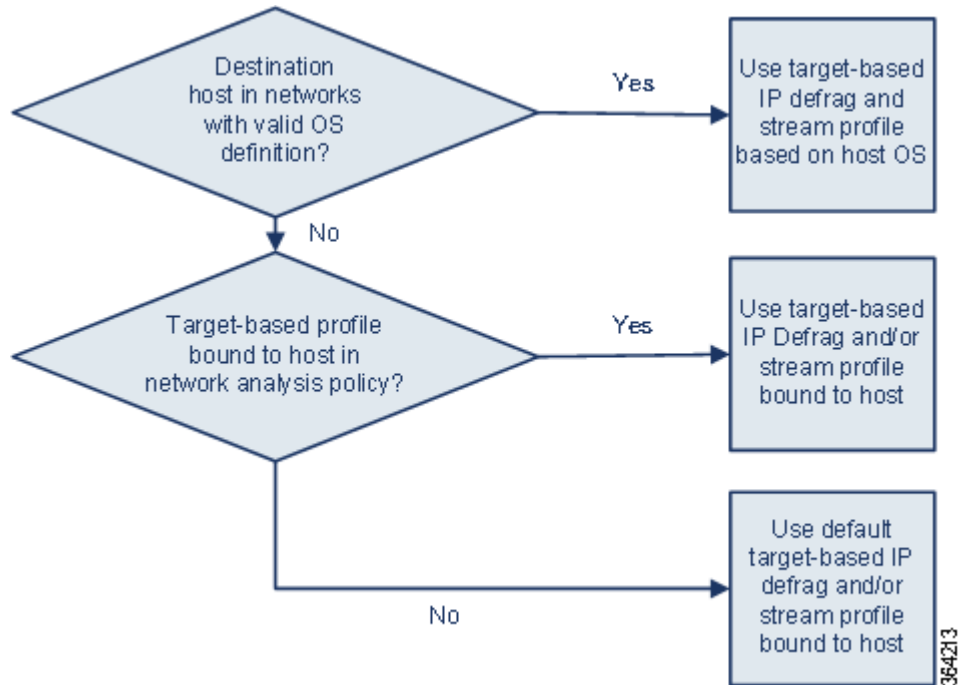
Destination host in networks with valid OS definition?

Yes

Use target-based IP defrag and stream profile based on host OS

No

Target-based profile bound to host in network analysis policy?

Yes

Use target-based IP Defrag and/or stream profile bound to host

No

Use default target-based IP defrag and/or stream profile bound to host

364213